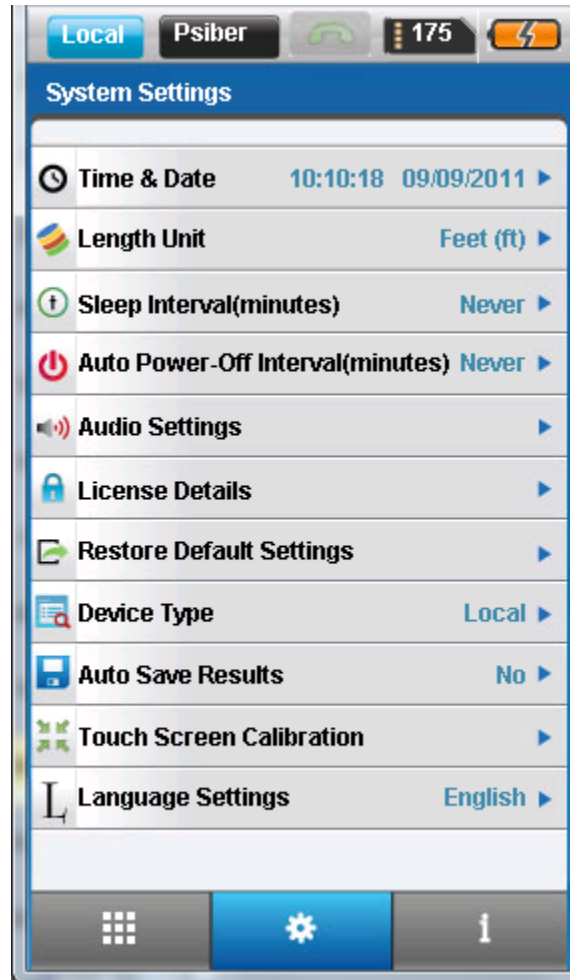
Local Psiber 175

System Settings

Time & Date 10:10:18 09/09/2011

Length Unit Feet (ft)

Sleep Interval(minutes) Never

Auto Power-Off Interval(minutes) Never

Audio Settings

License Details

Restore Default Settings

Device Type Local

Auto Save Results No

Touch Screen Calibration

Language Settings English

i